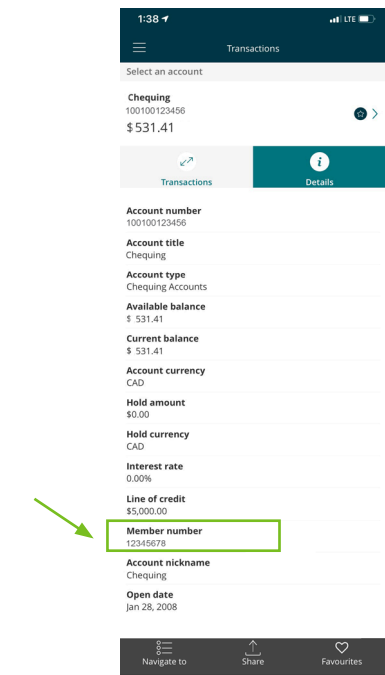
1:38 LTE

Transactions

Select an account

Chequing
100100123456
$531.41

Transactions

Details

Account number
100100123456

Account title
Chequing

Account type
Chequing Accounts

Available balance
$ 531.41

Current balance
$ 531.41

Account currency
CAD

Hold amount
$0.00

Hold currency
CAD

Interest rate
0.00%

Line of credit
$5,000.00

Member number
12345678

Account nickname
Chequing

Open date
Jan 28, 2008

Navigate to

Share

Favourites